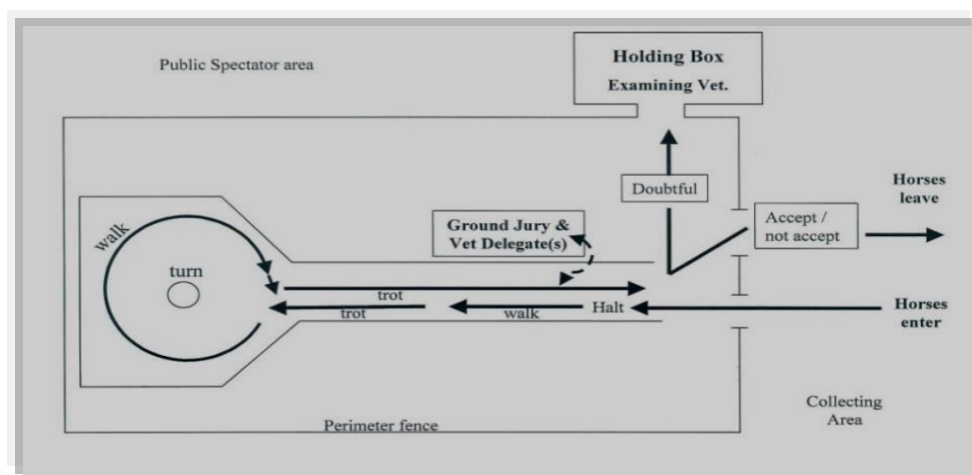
Public Spectator area

Holding Box
Examining Vet.

Doubtful

Horses leave

Ground Jury & Vet Delegate(s)

Accept / not accept

walk

turn

trot

trot

walk

Halt

Horses enter

Collecting Area

Perimeter fence